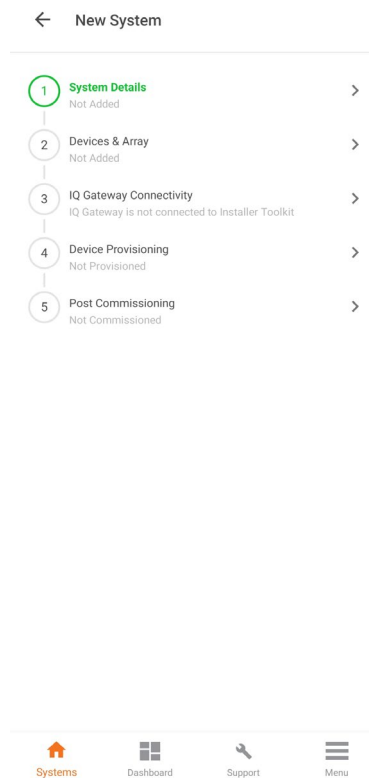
New System

1 System Details
Not Added

2 Devices & Array
Not Added

3 IQ Gateway Connectivity
IQ Gateway is not connected to Installer Toolkit

4 Device Provisioning
Not Provisioned

5 Post Commissioning
Not Commissioned

Systems Dashboard Support Menu